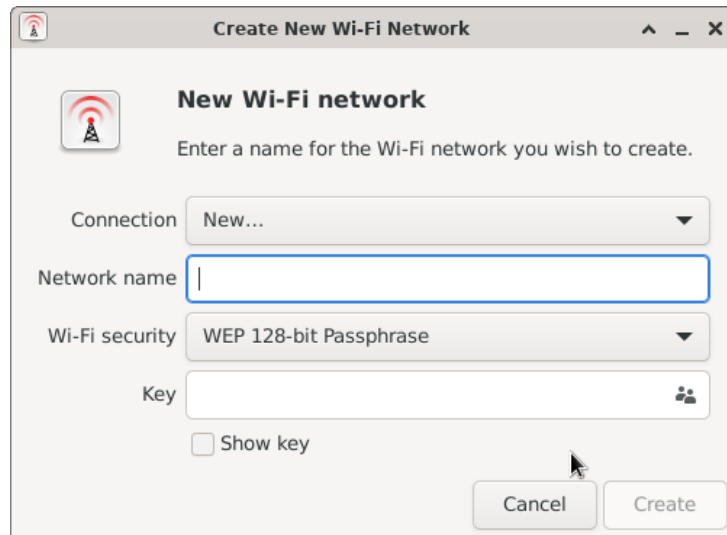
Create New Wi-Fi Network

New Wi-Fi network

Enter a name for the Wi-Fi network you wish to create.

Connection New...

Network name

Wi-Fi security WEP 128-bit Passphrase

Key

Show key

Cancel Create